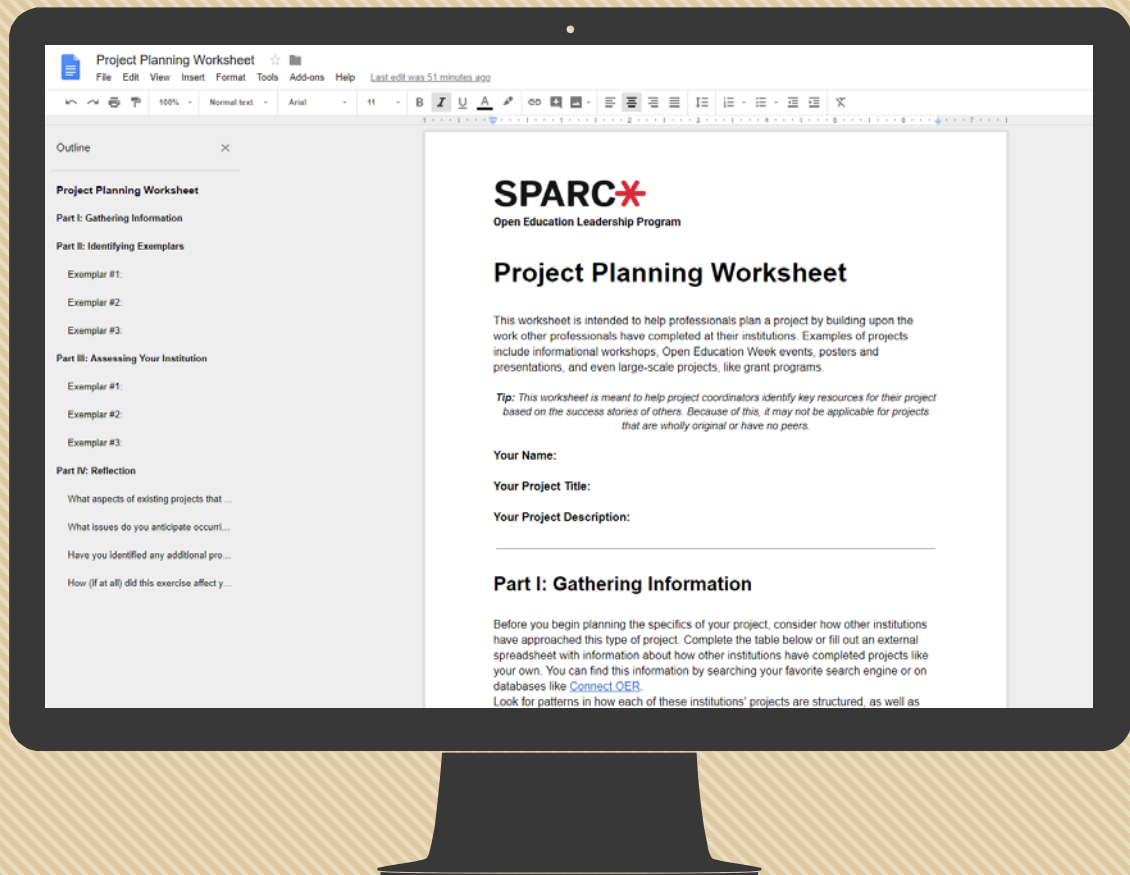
Project Planning Worksheet
File Edit View Insert Format Tools Add-ons Help Last edit was 51 minutes ago

100% Normal text Arial 11 B I U A

Outline

Project Planning Worksheet
Part I: Gathering Information
Part II: Identifying Exemplars
Exemplar #1:
Exemplar #2:
Exemplar #3:
Part III: Assessing Your Institution
Exemplar #1:
Exemplar #2:
Exemplar #3:
Part IV: Reflection
What aspects of existing projects that ...
What issues do you anticipate occurri...
Have you identified any additional pro...
How (if at all) did this exercise affect y...

SPARC
Open Education Leadership Program

Project Planning Worksheet

This worksheet is intended to help professionals plan a project by building upon the work other professionals have completed at their institutions. Examples of projects include informational workshops, Open Education Week events, posters and presentations, and even large-scale projects, like grant programs.

Tip: This worksheet is meant to help project coordinators identify key resources for their project based on the success stories of others. Because of this, it may not be applicable for projects that are wholly original or have no peers.

Your Name:

Your Project Title:

Your Project Description:

Part I: Gathering Information

Before you begin planning the specifics of your project, consider how other institutions have approached this type of project. Complete the table below or fill out an external spreadsheet with information about how other institutions have completed projects like your own. You can find this information by searching your favorite search engine or on databases like Connect OER.
Look for patterns in how each of these institutions' projects are structured, as well as